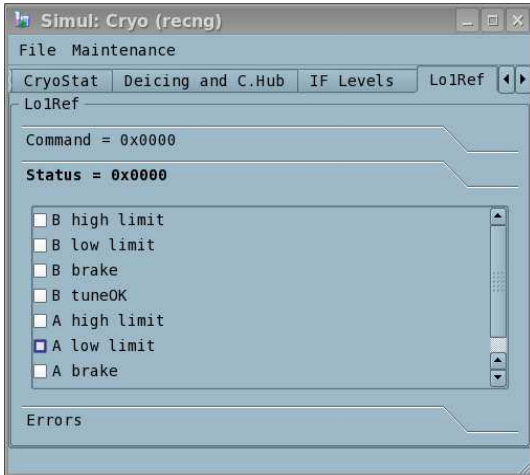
Simul: Cryo (recng)

File Maintenance

CryoStat | Deicing and C.Hub | IF Levels | Lo1Ref

Lo1Ref

Command = 0x0000

Status = 0x0000

B high limit
B low limit
B brake
B tuneOK
A high limit
A low limit
A brake

Errors